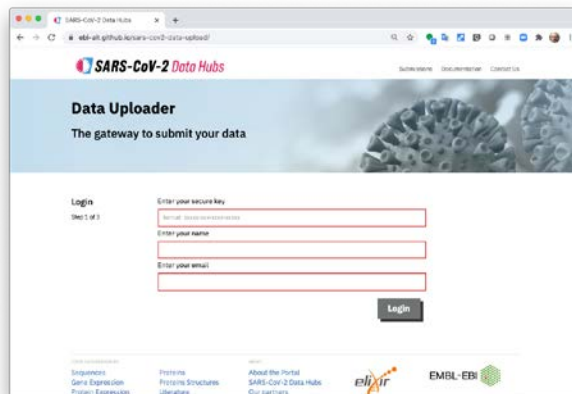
SARS-CoV-2 Data Hubs ×

ebi-ait.github.io/sars-cov2-data-upload/

SARS-CoV-2 Data Hubs

Submissions Documentation Contact Us

Data Uploader

The gateway to submit your data

Login

Step 1 of 3

Enter your secure key

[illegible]

Enter your name

Enter your email

Login

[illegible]

Sequences
Gene Expression
Protein Expression

Proteins
Proteins Structures
Literature

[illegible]

About the Portal
SARS-CoV-2 Data Hubs
Our partners

elixir

EMBL-EBI